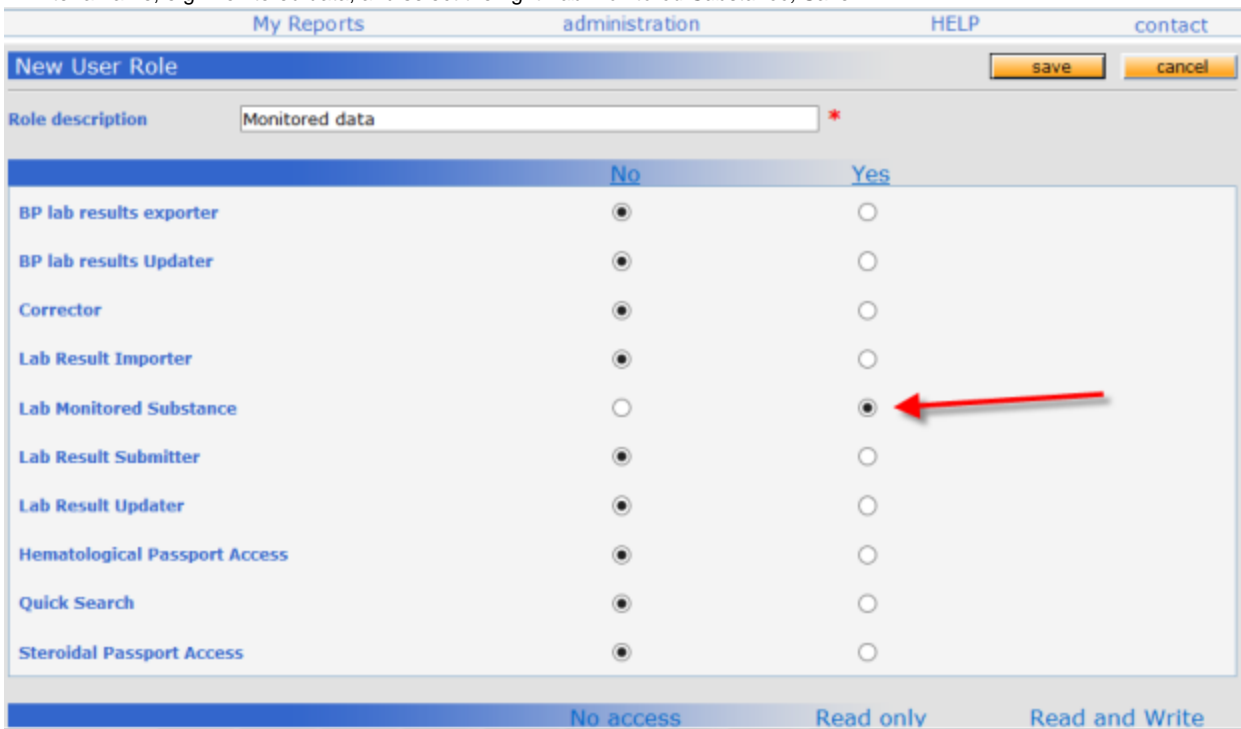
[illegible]
My Reports administration HELP contact

New User Role
save cancel

Role description Monitored data *

| | No | Yes |
|---|---|---|
| BP lab results exporter | | |
| BP lab results Updater | | |
| Corrector | | |
| Lab Result Importer | | |
| Lab Monitored Substance | | |
| Lab Result Submitter | | |
| Lab Result Updater | | |
| Hematological Passport Access | | |
| Quick Search | | |
| Steroidal Passport Access | | |

No access Read only Read and Write